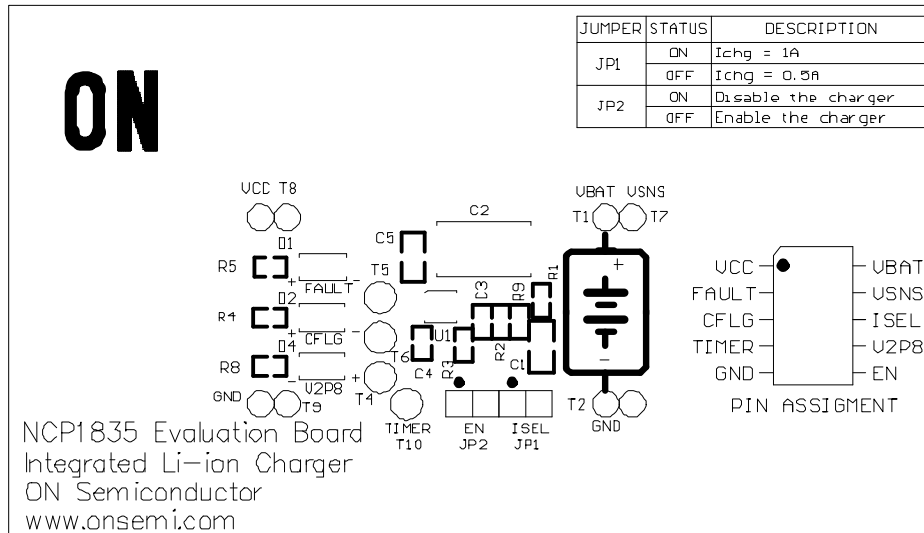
| JUMPER | STATUS | DESCRIPTION |
|---|---|---|
| JP1 | ON | Ichg = 1A |
|  | OFF | Ichg = 0.5A |
| JP2 | ON | Disable the charger |
|  | OFF | Enable the charger |

ON

VCC T8

D1
R5
+ FAULT -
D2
R4
+ CFLG -
D4
R8
- V2P8 +
GND T9

C5
T5
C2
C3
R9
R1
U1
T6
C4
T4
R3
R2
C1
TIMER T10
EN JP2
ISEL JP1

VBAT VSNS
T1 T7
+
-
T2
GND

VCC
FAULT
CFLG
TIMER
GND
VBAT
VSNS
ISEL
V2P8
EN
PIN ASSIGMENT

NCP1835 Evaluation Board
Integrated Li-ion Charger
ON Semiconductor
www.onsemi.com